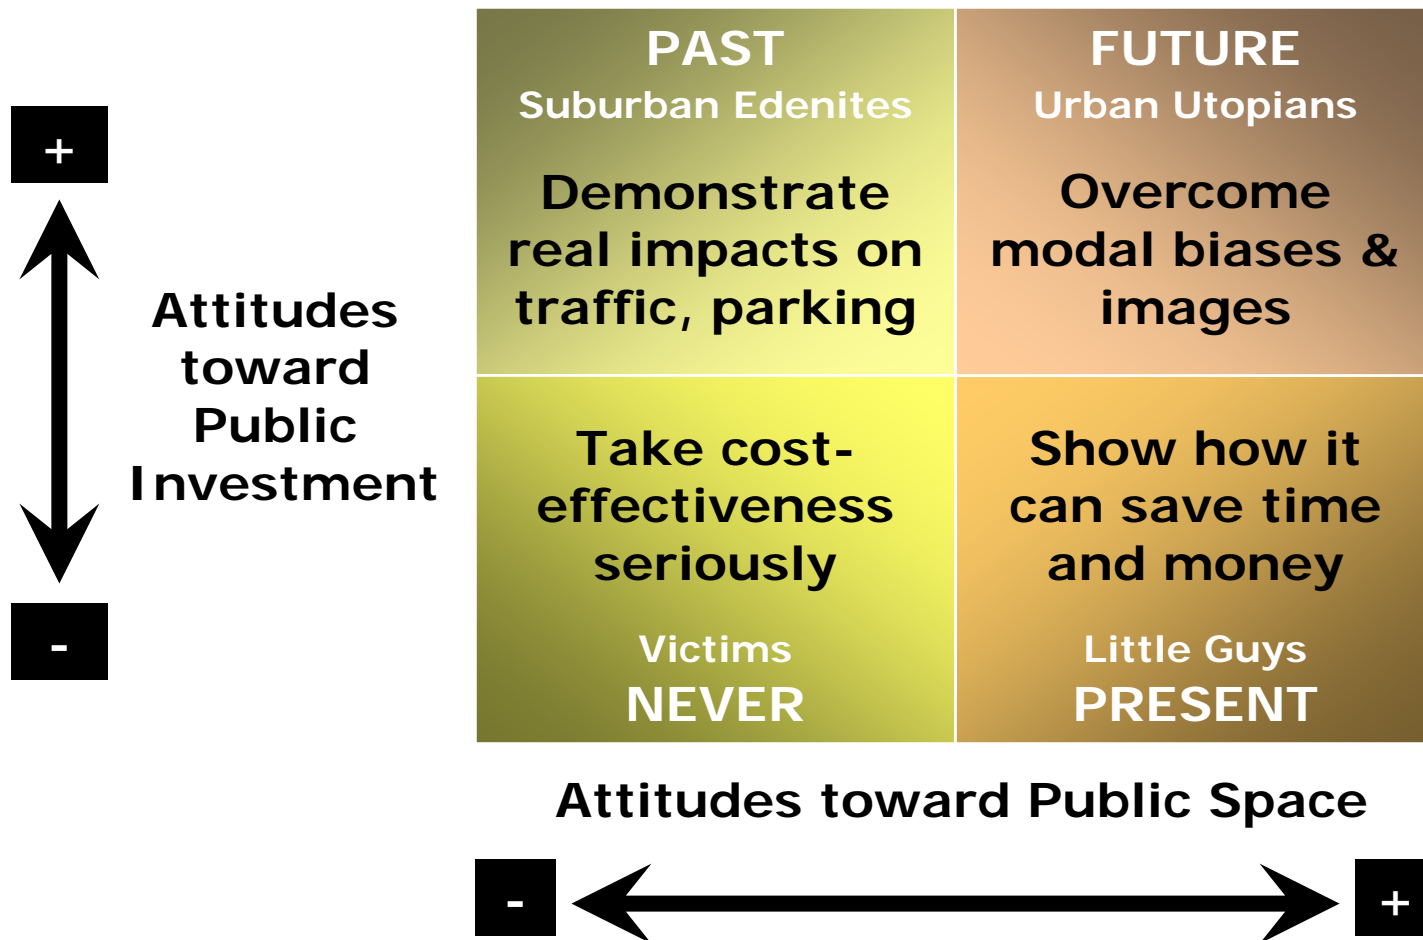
+

Attitudes toward Public Investment

-

| PAST<br>Suburban Edenites<br><br>Demonstrate real impacts on traffic, parking | FUTURE<br>Urban Utopians<br><br>Overcome modal biases & images |
|---|---|
| Take cost-effectiveness seriously<br><br>Victims<br>NEVER | Show how it can save time and money<br><br>Little Guys<br>PRESENT |

Attitudes toward Public Space

-

+